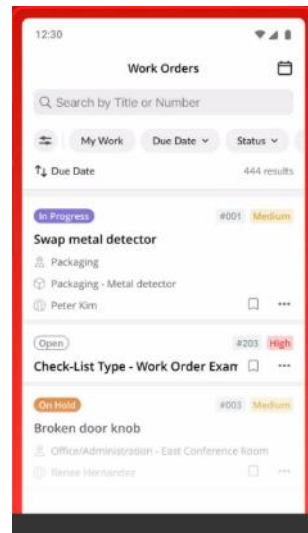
12:30

Work Orders

Search by Title or Number

My Work Due Date Status

Due Date 444 results

In Progress #001 Medium

Swap metal detector

Packaging

Packaging - Metal detector

Peter Kim

Open #203 High

Check-List Type - Work Order Exam

On Hold #003 Medium

Broken door knob

Office/Administration - East Conference Room

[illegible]